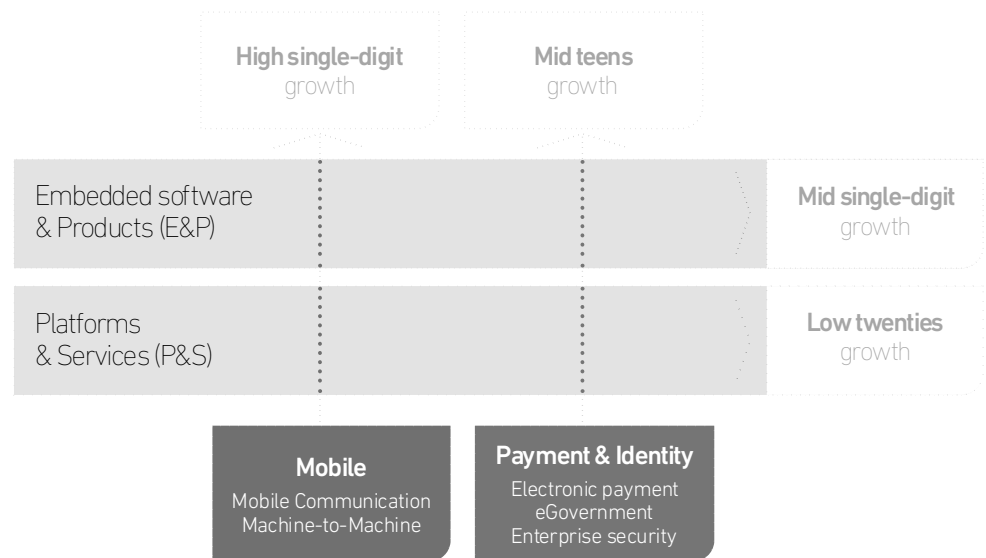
High single-digit
growth

Mid teens
growth

Embedded software
& Products (E&P)

Mid single-digit
growth

Platforms
& Services (P&S)

Low twenties
growth

Mobile
Mobile Communication
Machine-to-Machine

Payment & Identity
Electronic payment
eGovernment
Enterprise security